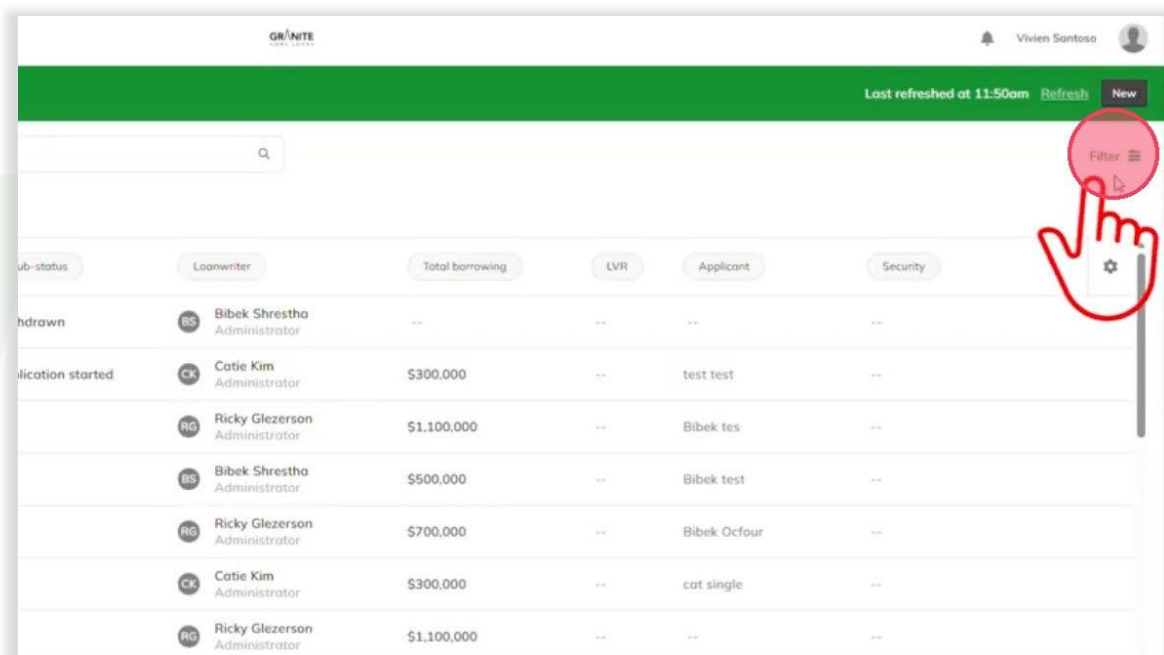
GRANITE

Vivien Santoso

Last refreshed at 11:50am Refresh New

Filter

| ub-status | Loanwriter | Total borrowing | LVR | Applicant | Security |
|---|---|---|---|---|---|
| hdrawn | BS Bibek Shrestha Administrator | -- | -- | -- | -- |
| lication started | CK Catie Kim Administrator | $300,000 | -- | test test | -- |
| | RG Ricky Glezerson Administrator | $1,100,000 | -- | Bibek tes | -- |
| | BS Bibek Shrestha Administrator | $500,000 | -- | Bibek test | -- |
| | RG Ricky Glezerson Administrator | $700,000 | -- | Bibek Ocfour | -- |
| | CK Catie Kim Administrator | $300,000 | -- | cat single | -- |
| | RG Ricky Glezerson Administrator | $1,100,000 | -- | -- | -- |